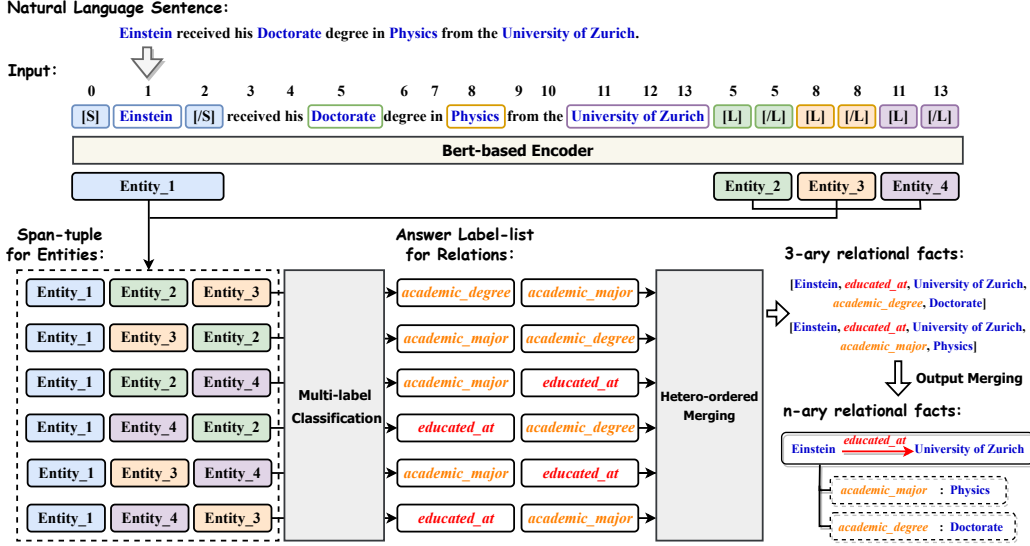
Natural Language Sentence:

Einstein received his Doctorate degree in Physics from the University of Zurich.

Input:

0 1 2 3 4 5 6 7 8 9 10 11 12 13 5 5 8 8 11 13

[S] Einstein [/S] received his Doctorate degree in Physics from the University of Zurich [L] [/L] [L] [/L] [L] [/L]

Bert-based Encoder

Entity_1

Entity_2 Entity_3 Entity_4

Span-tuple for Entities:

| | | |
|---|---|---|
| Entity_1 | Entity_2 | Entity_3 |
| Entity_1 | Entity_3 | Entity_2 |
| Entity_1 | Entity_2 | Entity_4 |
| Entity_1 | Entity_4 | Entity_2 |
| Entity_1 | Entity_3 | Entity_4 |
| Entity_1 | Entity_4 | Entity_3 |

Multi-label Classification

Answer Label-list for Relations:

| | |
|---|---|
| academic_degree | academic_major |
| academic_major | academic_degree |
| academic_major | educated_at |
| educated_at | academic_degree |
| academic_degree | educated_at |
| educated_at | academic_major |

Hetero-ordered Merging

3-ary relational facts:

[Einstein, educated_at, University of Zurich, academic_degree, Doctorate]

[Einstein, educated_at, University of Zurich, academic_major, Physics]

Output Merging

n-ary relational facts:

Einstein educated_at University of Zurich

academic_major : Physics

academic_degree : Doctorate